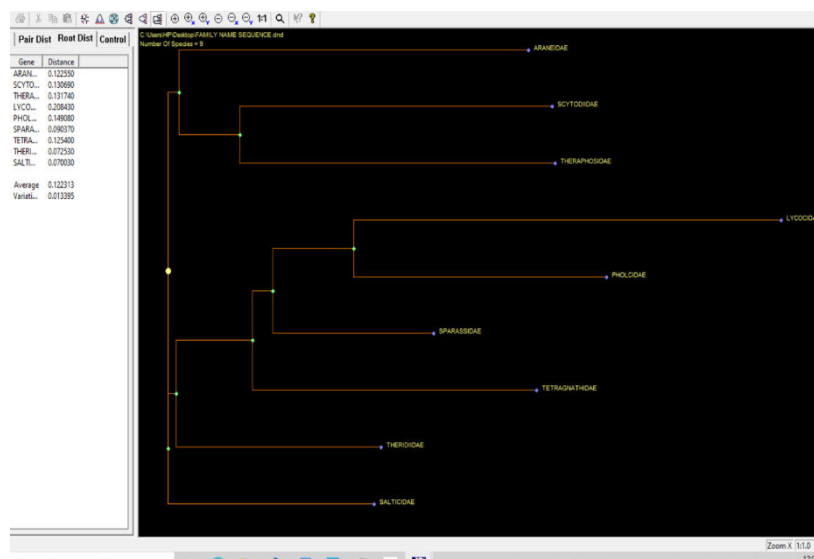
1:1

Pair Dist | Root Dist | Control

| Gene | Distance |
|---|---|
| ARAN... | 0.122550 |
| SCYTO... | 0.130690 |
| THERA... | 0.131740 |
| LYCO... | 0.208430 |
| PHOL... | 0.149080 |
| SPARA... | 0.090370 |
| TETRA... | 0.125400 |
| THERI... | 0.072530 |
| SALTI... | 0.070030 |

Average 0.122313
Variati... 0.013395

C:\Users\HP\Desktop\FAMILY NAME SEQUENCE.dnd
Number Of Species = 9

ARANEIDAE
SCYTODIDAE
THERAPHOSIDAE
LYCOCIDA
PHOLCIDAE
SPARASSIDAE
TETRAGNATHIDAE
THERIDIIDAE
SALTICIDAE

Zoom X 1:1.0